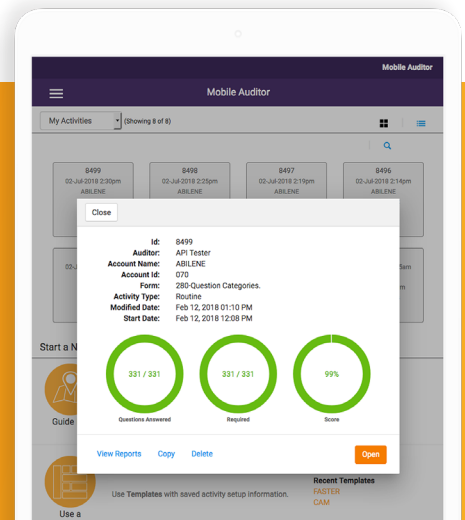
Mobile Auditor

Mobile Auditor

My Activities

(Showing 8 of 8)

8499
02-Jul-2018 2:30pm
ABILENE

8498
02-Jul-2018 2:25pm
ABILENE

8497
02-Jul-2018 2:19pm
ABILENE

8496
02-Jul-2018 2:14pm
ABILENE

02-Ju

5am

Start a N

Guide

Use a

Close

Id: 8499
Auditor: API Tester
Account Name: ABILENE
Account Id: 070
Form: 280-Question Categories.
Activity Type: Routine
Modified Date: Feb 12, 2018 01:10 PM
Start Date: Feb 12, 2018 12:08 PM

331 / 331
Questions Answered

331 / 331
Required

99%
Score

View Reports
Copy
Delete
Open

Use Templates with saved activity setup information.

Recent Templates
FASTER
CAM